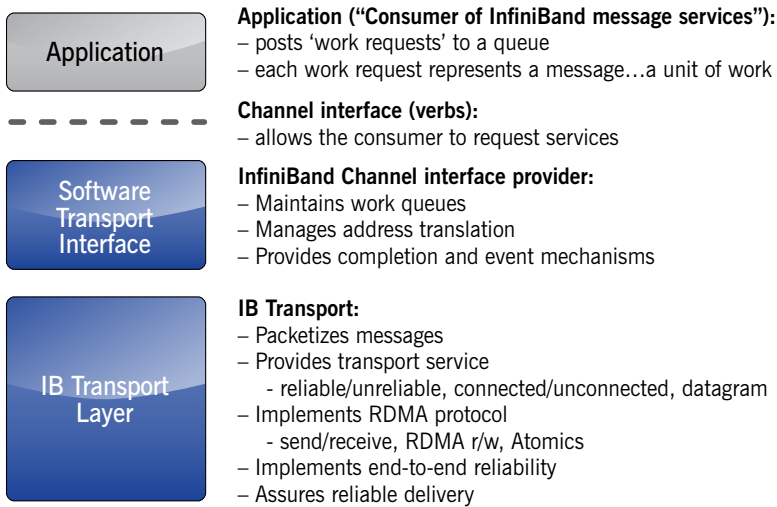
Application

Application ("Consumer of InfiniBand message services"):
– posts 'work requests' to a queue
– each work request represents a message…a unit of work

Channel interface (verbs):
– allows the consumer to request services

Software Transport Interface

InfiniBand Channel interface provider:
– Maintains work queues
– Manages address translation
– Provides completion and event mechanisms

IB Transport Layer

IB Transport:
– Packetizes messages
– Provides transport service
- reliable/unreliable, connected/unconnected, datagram
– Implements RDMA protocol
- send/receive, RDMA r/w, Atomics
– Implements end-to-end reliability
– Assures reliable delivery